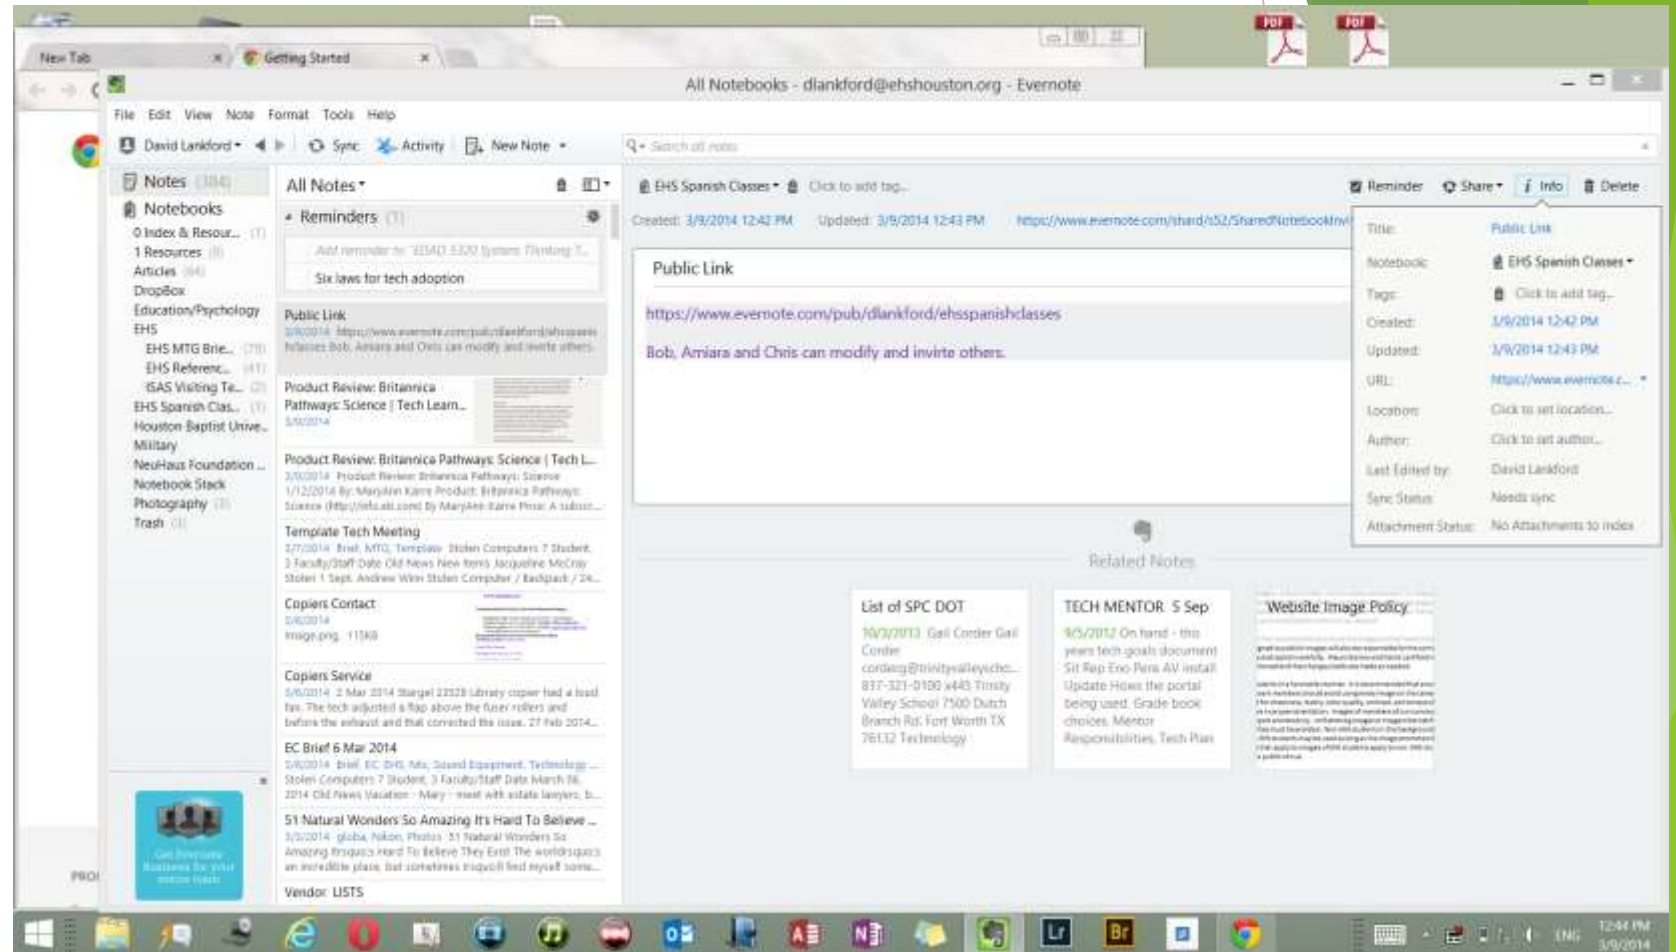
New Tab
Getting Started

All Notebooks - dlankford@ehshouston.org - Evernote

File Edit View Note Format Tools Help

David Lankford Sync Activity New Note

Notes
Notebooks
0 Index & Resour...
1 Resources
Articles
DropBox
Education/Psychology
EHS
EHS MTG Brie...
EHS Referenc...
ISAS Visiting Te...
EHS Spanish Clas...
Houston Baptist Unive...
Military
NeuHaus Foundation ...
Notebook Stack
Photography
Trash

All Notes
Reminders
Six laws for tech adoption

Public Link
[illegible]

Product Review: Britannica Pathways: Science | Tech Learn...

Product Review: Britannica Pathways: Science | Tech L...

Template Tech Meeting

Copiers Contact

Copiers Service

EC Brief 6 Mar 2014

51 Natural Wonders So Amazing It's Hard To Believe ...

Vendor LISTS

EHS Spanish Classes Click to add tag...
Reminder Share Info Delete

Created: 3/9/2014 12:42 PM Updated: 3/9/2014 12:43 PM https://www.evernote.com/shard/s52/SharedNotebook/

Public Link

https://www.evernote.com/pub/dlankford/ehsspanishclasses

Bob, Amiara and Chris can modify and invirte others.

Title: Public Link
Notebook: EHS Spanish Classes
Tags: Click to add tag...
Created: 3/9/2014 12:42 PM
Updated: 3/9/2014 12:43 PM
URL: https://www.evernote.c...
Location: Click to set location...
Author: Click to set author...
Last Edited by: David Lankford
Sync Status: Needs sync
Attachment Status: No Attachments to index

Related Notes

List of SPC DOT
10/3/2013 Gail Corder Gail Corder cordeg@trinityvalleyscho... 817-321-0100 x445 Trinity Valley School 7500 Dutch Branch Rd. Fort Worth TX 76132 Technology

TECH MENTOR 5 Sep
9/5/2012 On hand - this years tech goals document Sit Rep Eno Pens AV install Update Howe the portal being used. Grade book choices. Mentor Responsibilities. Tech Plan

Website Image Policy

12:44 PM
3/9/2014